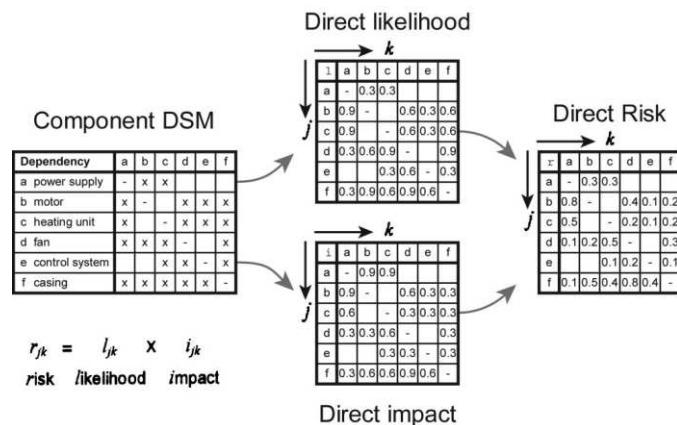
Component DSM

| Dependency | a | b | c | d | e | f |
|---|---|---|---|---|---|---|
| a power supply | - | x | x | | | |
| b motor | x | - | | x | x | x |
| c heating unit | x | | - | x | x | x |
| d fan | x | x | x | - | | x |
| e control system | | | x | x | - | x |
| f casing | x | x | x | x | x | - |

Direct likelihood

$k$

$j$

| l | a | b | c | d | e | f |
|---|---|---|---|---|---|---|
| a | - | 0.3 | 0.3 | | | |
| b | 0.9 | - | | 0.6 | 0.3 | 0.6 |
| c | 0.9 | | - | 0.6 | 0.3 | 0.6 |
| d | 0.3 | 0.6 | 0.9 | - | | 0.9 |
| e | | | 0.3 | 0.6 | - | 0.3 |
| f | 0.3 | 0.9 | 0.6 | 0.9 | 0.6 | - |

$k$

$j$

| i | a | b | c | d | e | f |
|---|---|---|---|---|---|---|
| a | - | 0.9 | 0.9 | | | |
| b | 0.9 | - | | 0.6 | 0.3 | 0.3 |
| c | 0.6 | | - | 0.3 | 0.3 | 0.3 |
| d | 0.3 | 0.3 | 0.6 | - | | 0.3 |
| e | | | 0.3 | 0.3 | - | 0.3 |
| f | 0.3 | 0.6 | 0.6 | 0.9 | 0.6 | - |

Direct impact

Direct Risk

$k$

$j$

| r | a | b | c | d | e | f |
|---|---|---|---|---|---|---|
| a | - | 0.3 | 0.3 | | | |
| b | 0.8 | - | | 0.4 | 0.1 | 0.2 |
| c | 0.5 | | - | 0.2 | 0.1 | 0.2 |
| d | 0.1 | 0.2 | 0.5 | - | | 0.3 |
| e | | | 0.1 | 0.2 | - | 0.1 |
| f | 0.1 | 0.5 | 0.4 | 0.8 | 0.4 | - |

$r_{jk}$ = $l_{jk}$ x $i_{jk}$

risk likelihood impact